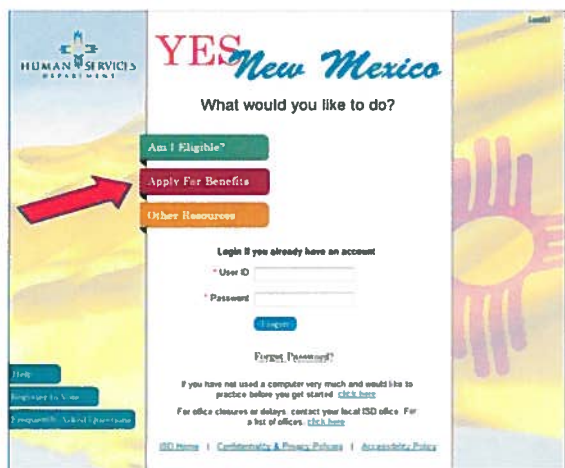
HUMAN SERVICES DEPARTMENT

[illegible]

YES New Mexico

What would you like to do?

Am I Eligible?

Apply For Benefits

Other Resources

Login if you already have an account

* User ID

* Password

Logon

Forgot Password?

If you have not used a computer very much and would like to practice before you get started click here

For office closures or delays, contact your local ISD office. For a list of offices, click here

ISD Home | Confidentiality & Privacy Policy | Accessibility Policy

Help

Register to Vote

Frequently Asked Questions